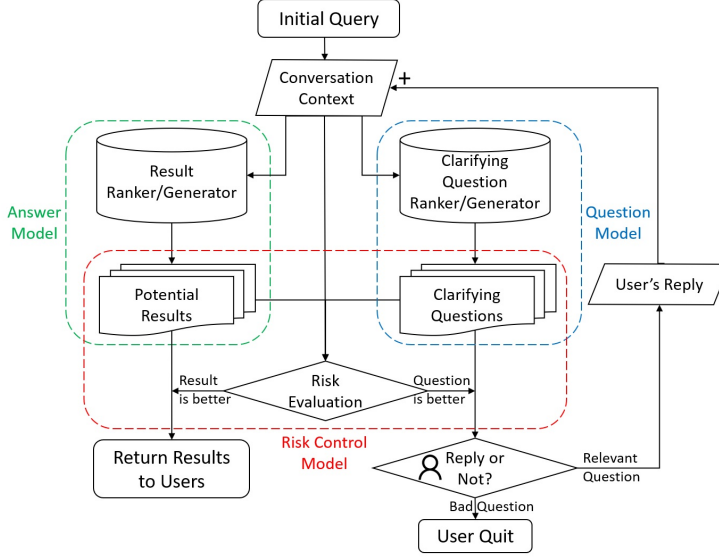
Initial Query

Conversation Context

+

Answer Model

Result Ranker/Generator

Clarifying Question Ranker/Generator

Question Model

Potential Results

Clarifying Questions

User's Reply

Result is better

Risk Evaluation

Question is better

Risk Control Model

Return Results to Users

Reply or Not?

Relevant Question

Bad Question

User Quit